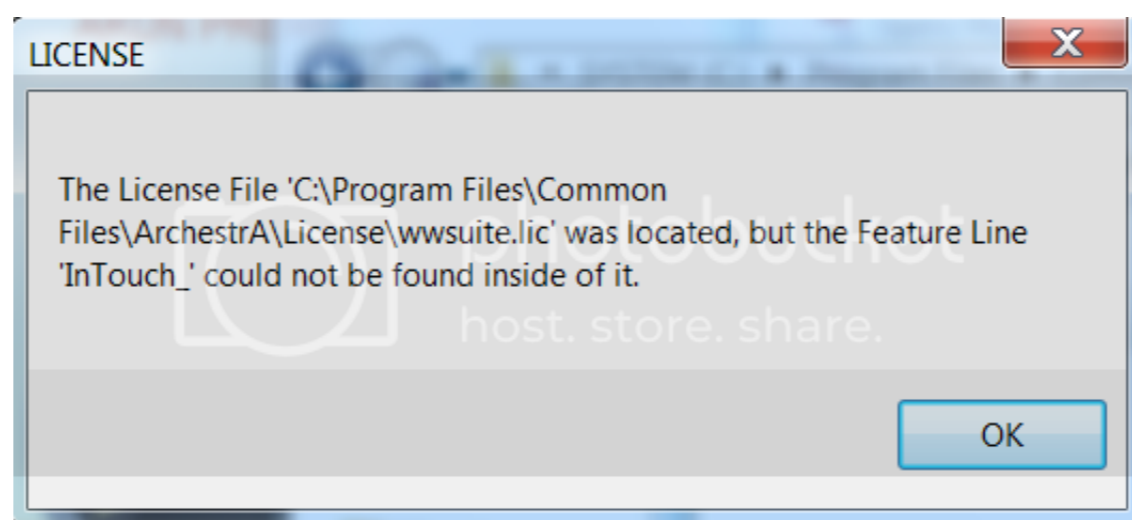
LICENSE

X

The License File 'C:\Program Files\Common Files\ArchestrA\License\wwsuite.lic' was located, but the Feature Line 'InTouch_' could not be found inside of it.

photobucket
host. store. share.

OK